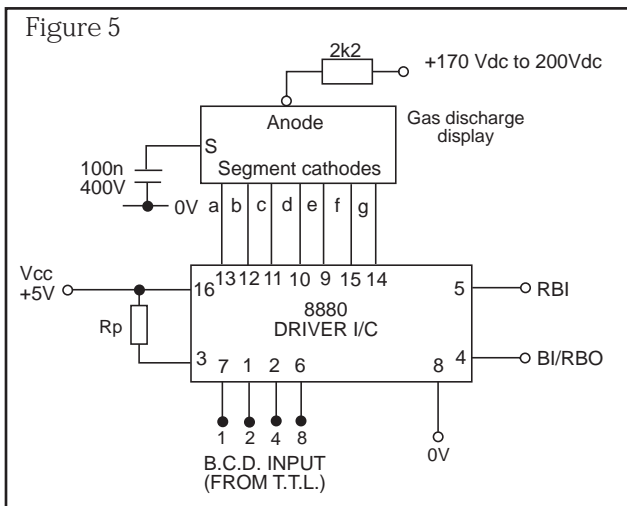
Figure 5

2k2

+170 Vdc to 200Vdc

Anode

Gas discharge display

S

Segment cathodes

100n
400V

0V

a b c d e f g

13 12 11 10 9 15 14

Vcc
+5V

16

8880
DRIVER I/C

5

RBI

Rp

3

4

BI/RBO

7 1 2 6

8

1 2 4 8

B.C.D. INPUT
(FROM T.T.L.)

0V